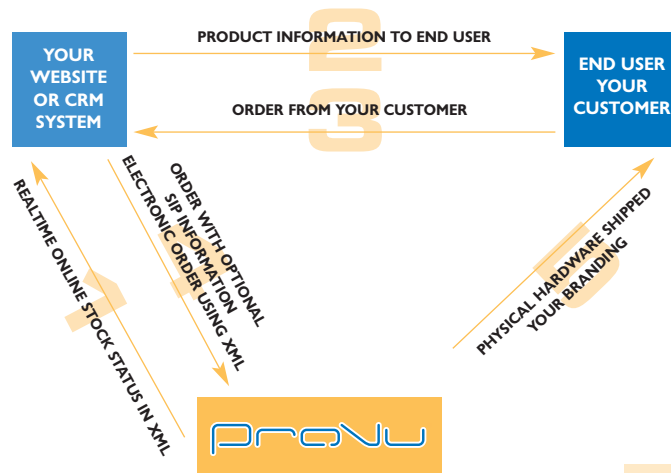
YOUR WEBSITE OR CRM SYSTEM

PRODUCT INFORMATION TO END USER

END USER YOUR CUSTOMER

ORDER FROM YOUR CUSTOMER

2

3

REALTIME ONLINE STOCK STATUS IN XML

ELECTRONIC ORDER USING XML

ORDER WITH OPTIONAL SIP INFORMATION

1

4

PHYSICAL HARDWARE SHIPPED YOUR BRANDING

5

ProVu